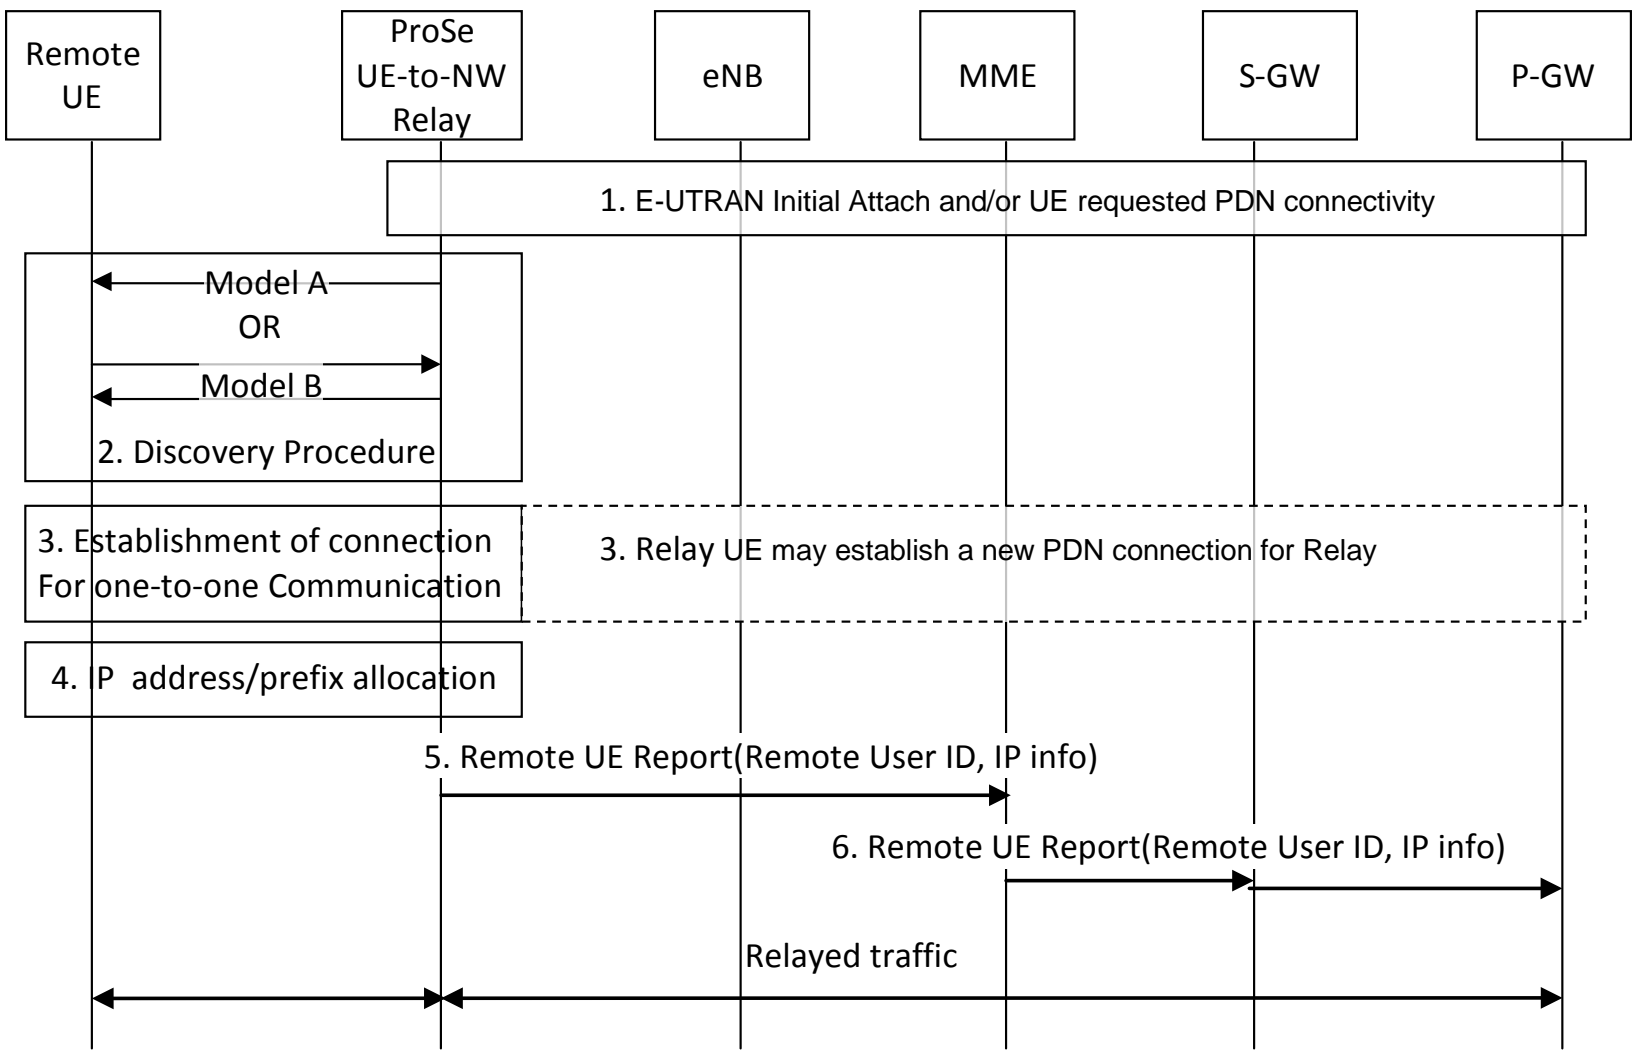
Remote UE

ProSe UE-to-NW Relay

eNB

MME

S-GW

P-GW

1. E-UTRAN Initial Attach and/or UE requested PDN connectivity

Model A

OR

Model B

2. Discovery Procedure

3. Establishment of connection For one-to-one Communication

3. Relay UE may establish a new PDN connection for Relay

4. IP address/prefix allocation

5. Remote UE Report(Remote User ID, IP info)

6. Remote UE Report(Remote User ID, IP info)

Relayed traffic